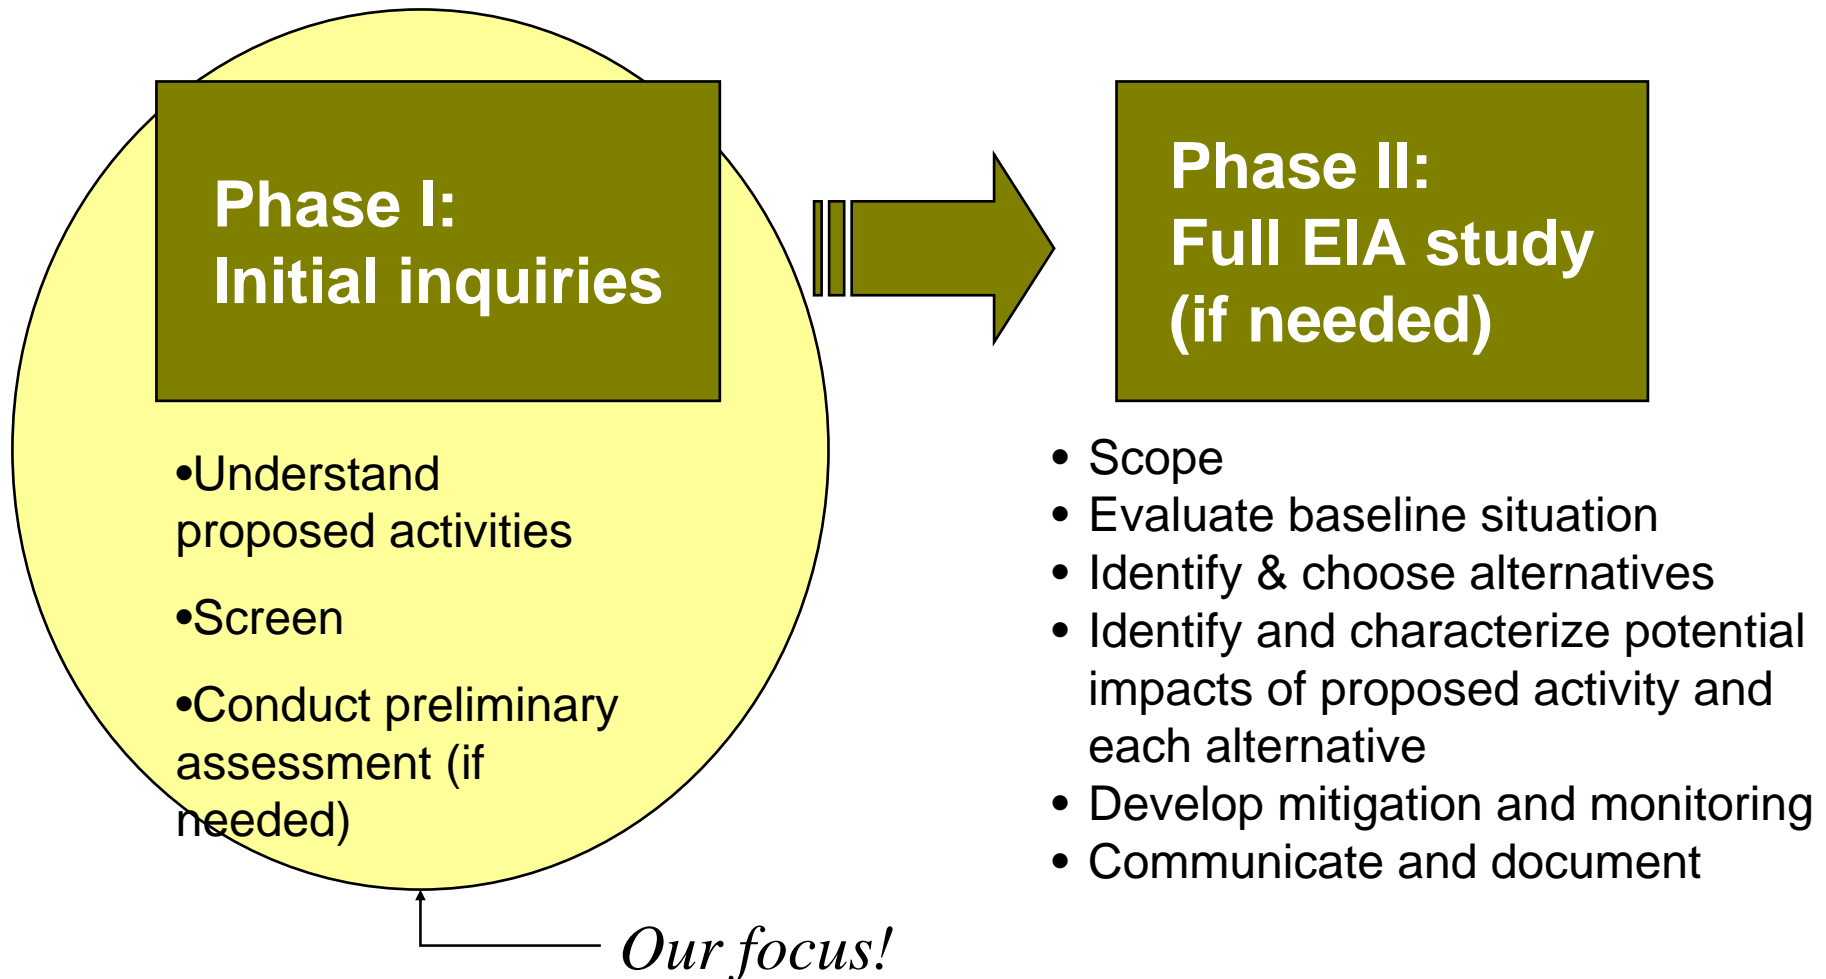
Phase I:
Initial inquiries

•Understand proposed activities

•Screen

•Conduct preliminary assessment (if needed)

Phase II:
Full EIA study
(if needed)

• Scope
• Evaluate baseline situation
• Identify & choose alternatives
• Identify and characterize potential impacts of proposed activity and each alternative
• Develop mitigation and monitoring
• Communicate and document

Our focus!